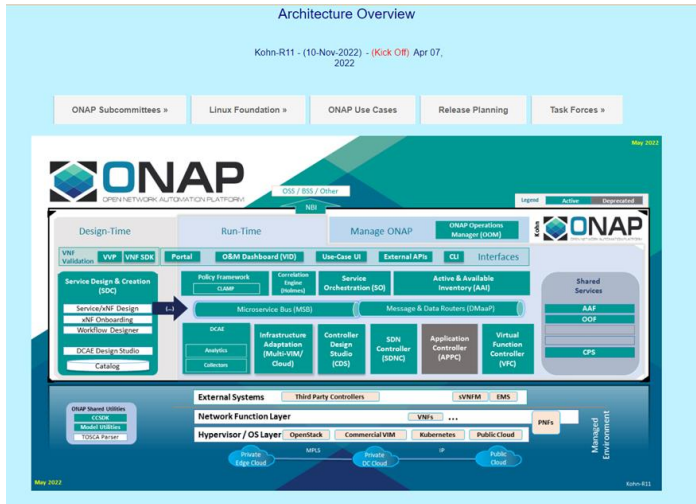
Architecture Overview

Kohn-R11 - (10-Nov-2022) - (Kick Off) Apr 07, 2022

ONAP Subcommittees » | Linux Foundation » | ONAP Use Cases | Release Planning | Task Forces »

May 2022

ONAP
OPEN NETWORK AUTOMATION PLATFORM

OSS / BSS / Other

NBI

Legend Active Deprecated

Kohn ONAP

Design-Time | Run-Time | Manage ONAP | ONAP Operations Manager (OOM)

VNF Validation | VVP | VNF SDK | Portal | O&M Dashboard (VID) | Use-Case UI | External APIs | CLI | Interfaces

Service Design & Creation (SDC)
Service/xNF Design
xNF Onboarding
Workflow Designer
DCAE Design Studio
Catalog

Policy Framework
CLAMP
Correlation Engine (Holmes)
Service Orchestration (SO)
Active & Available Inventory (AAI)

Microservice Bus (MSB)
Message & Data Routers (DMaaP)

DCAE
Analytics
Collectors

Infrastructure Adaptation (Multi-VIM/ Cloud)
Controller Design Studio (CDS)
SDN Controller (SDNC)
Application Controller (APPC)
Virtual Function Controller (VFC)

Shared Services
AAF
OOF
CPS

ONAP Shared Utilities
CCSDK
Model Utilities
TOSCA Parser

External Systems | Third Party Controllers | sVNFM | EMS
Network Function Layer | VNFs | ... | PNFs
Hypervisor / OS Layer | OpenStack | Commercial VIM | Kubernetes | Public Cloud

Managed Environment

Private Edge Cloud | MPLS | Private DC Cloud | IP | Public Cloud

May 2022
Kohn-R11